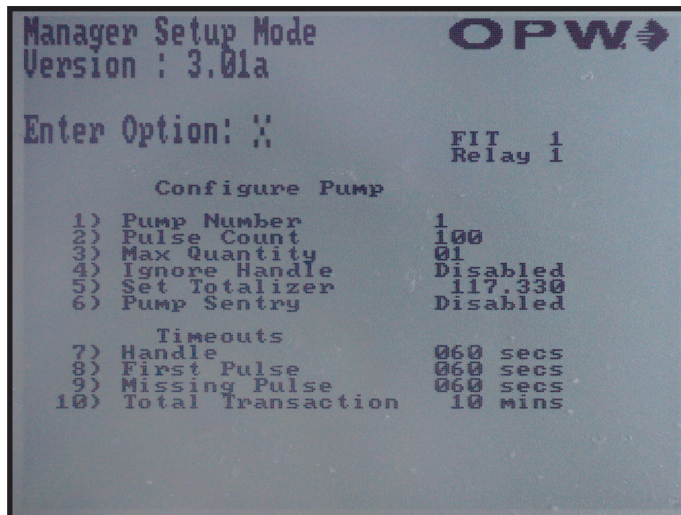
Manager Setup Mode
Version : 3.01a

OPW

Enter Option: X

FIT 1
Relay 1

Configure Pump

1) Pump Number 1
2) Pulse Count 100
3) Max Quantity 01
4) Ignore Handle Disabled
5) Set Totalizer 117.330
6) Pump Sentry Disabled

Timeouts
7) Handle 060 secs
8) First Pulse 060 secs
9) Missing Pulse 060 secs
10) Total Transaction 10 mins